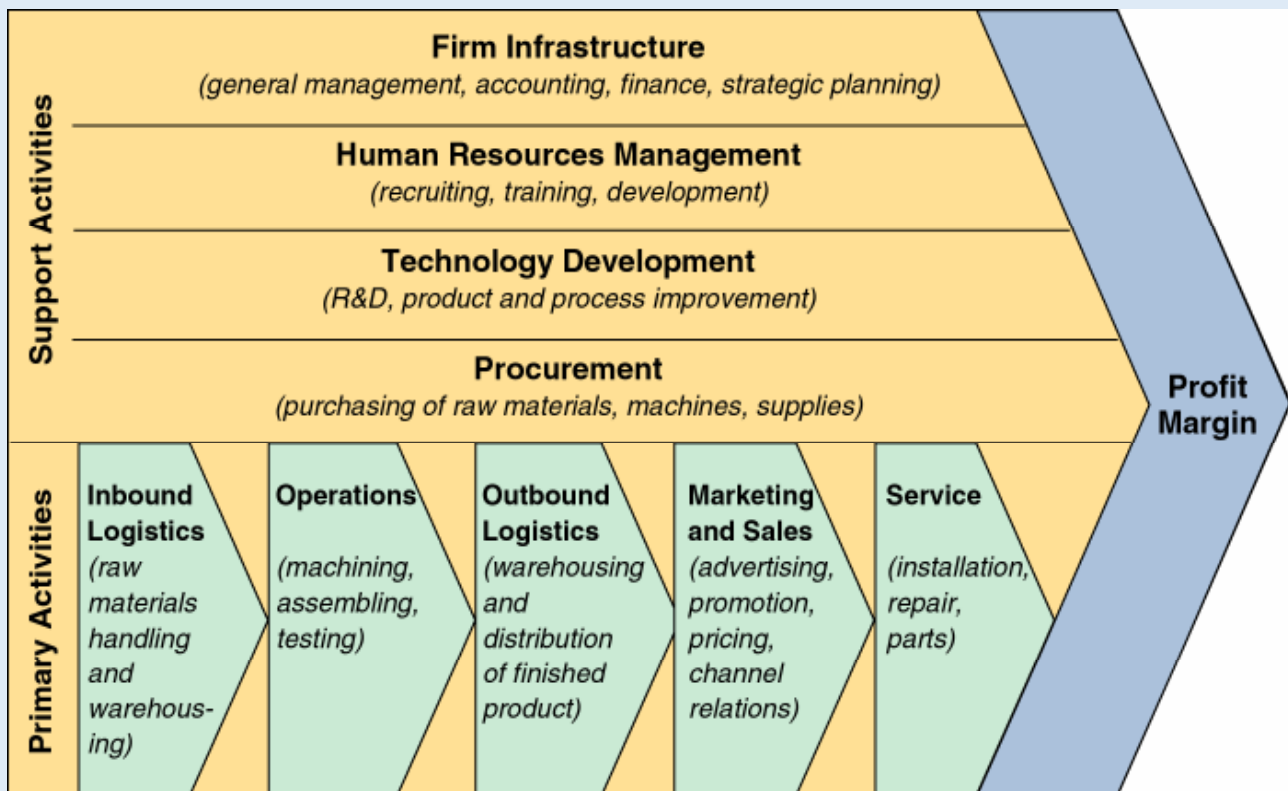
Support Activities

Firm Infrastructure
(general management, accounting, finance, strategic planning)

Human Resources Management
(recruiting, training, development)

Technology Development
(R&D, product and process improvement)

Procurement
(purchasing of raw materials, machines, supplies)

Profit Margin

Primary Activities

Inbound Logistics
(raw materials handling and warehousing)

Operations
(machining, assembling, testing)

Outbound Logistics
(warehousing and distribution of finished product)

Marketing and Sales
(advertising, promotion, pricing, channel relations)

Service
(installation, repair, parts)